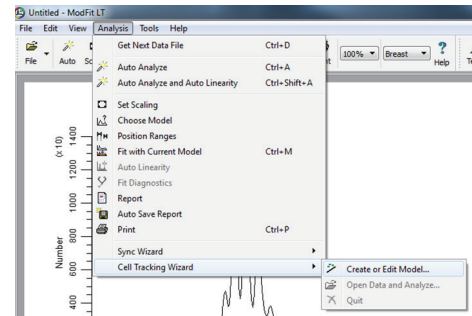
Untitled - ModFit LT

File Edit View Analysis Tools Help

File Auto Sc

Get Next Data File Ctrl+D
Auto Analyze Ctrl+A
Auto Analyze and Auto Linearity Ctrl+Shift+A
Set Scaling
Choose Model
Position Ranges
Fit with Current Model Ctrl+M
Auto Linearity
Fit Diagnostics
Report
Auto Save Report
Print Ctrl+P
Sync Wizard
Cell Tracking Wizard

Create or Edit Model...
Open Data and Analyze...
Quit

100% Breast Help

(x 10)
1400
1200
1000
800
600
400
Number